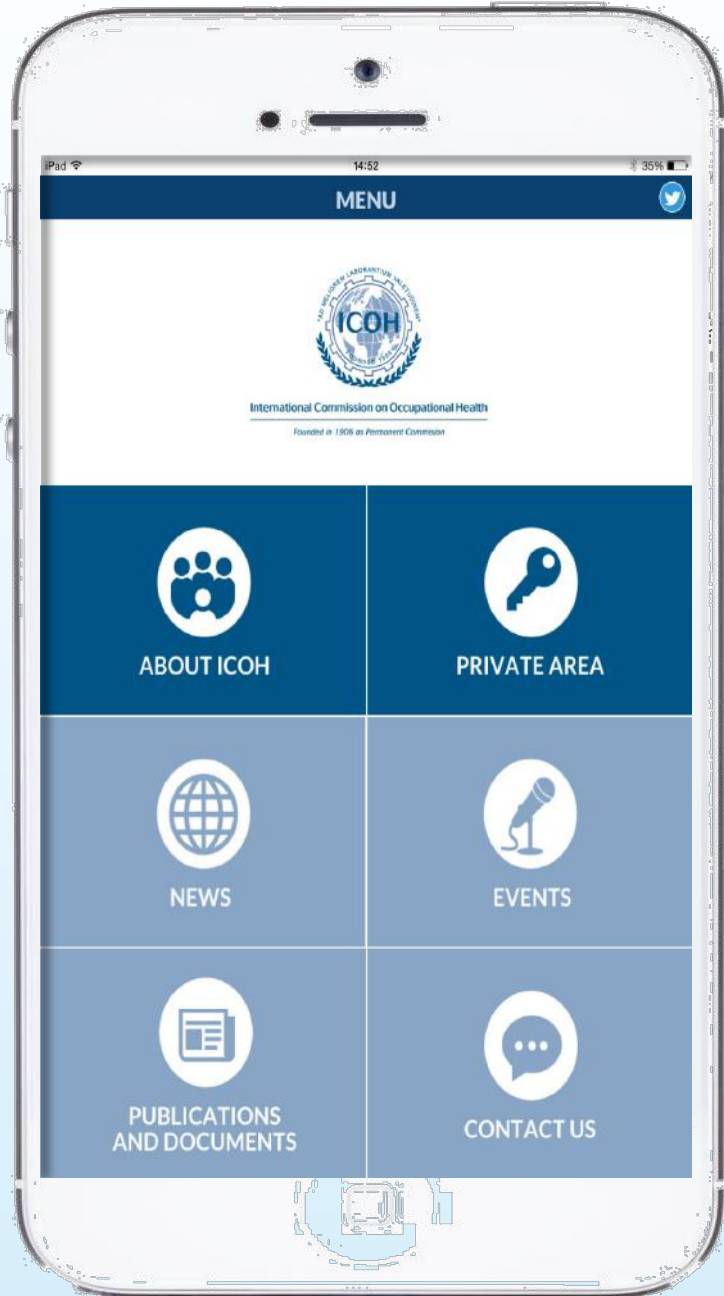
iPad
14:52
35%

MENU

AD MELIOREM LABORANTIUM VALETUDINEM
ICOH
FOUNDED 1906

International Commission on Occupational Health
Founded in 1906 as Permanent Commission

ABOUT ICOH

PRIVATE AREA

NEWS

EVENTS

PUBLICATIONS AND DOCUMENTS

CONTACT US